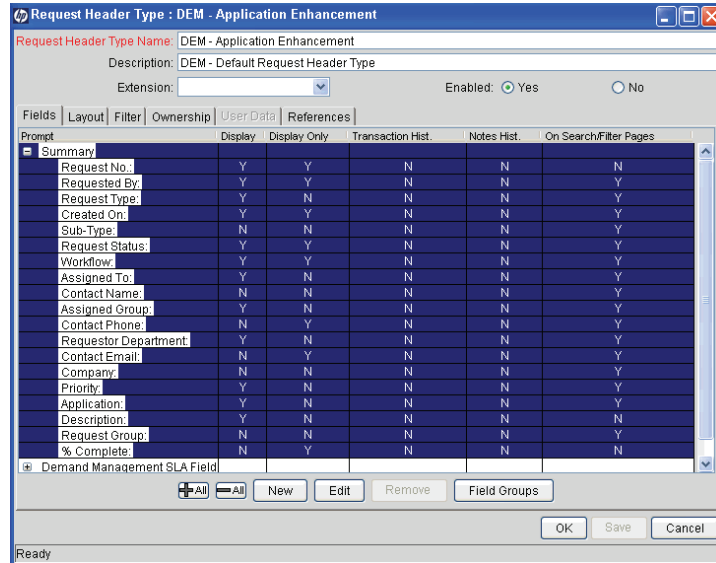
Request Header Type : DEM - Application Enhancement

Request Header Type Name: DEM - Application Enhancement

Description: DEM - Default Request Header Type

Extension:

Enabled: Yes No

Fields | Layout | Filter | Ownership | User Data | References

| Prompt | Display | Display Only | Transaction Hist. | Notes Hist. | On Search/Filter Pages |
|---|---|---|---|---|---|
| Summary | | | | | |
| Request No.: | Y | Y | N | N | N |
| Requested By: | Y | Y | N | N | Y |
| Request Type: | Y | N | N | N | Y |
| Created On: | Y | Y | N | N | Y |
| Sub-Type: | N | N | N | N | Y |
| Request Status: | Y | Y | N | N | Y |
| Workflow: | Y | Y | N | N | Y |
| Assigned To: | Y | N | N | N | Y |
| Contact Name: | N | N | N | N | Y |
| Assigned Group: | Y | N | N | N | Y |
| Contact Phone: | N | Y | N | N | Y |
| Requestor Department: | Y | N | N | N | Y |
| Contact Email: | N | Y | N | N | Y |
| Company: | N | N | N | N | Y |
| Priority: | Y | N | N | N | Y |
| Application: | Y | N | N | N | Y |
| Description: | Y | N | N | N | N |
| Request Group: | N | N | N | N | Y |
| % Complete: | N | Y | N | N | N |
| Demand Management SLA Field | | | | | |

All All New Edit Remove Field Groups

OK Save Cancel

Ready